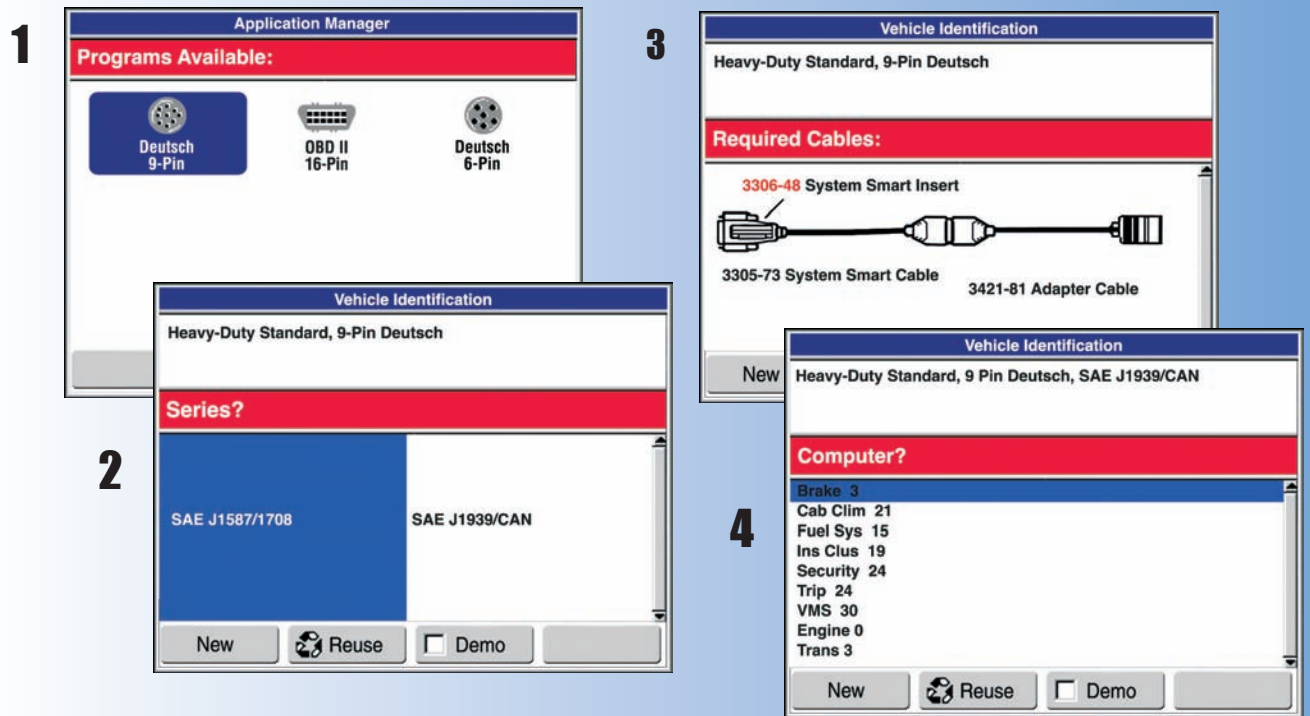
1

Application Manager

Programs Available:

Deutsch 9-Pin

OBD II 16-Pin

Deutsch 6-Pin

2

Vehicle Identification

Heavy-Duty Standard, 9-Pin Deutsch

Series?

SAE J1587/1708

SAE J1939/CAN

New

Reuse

Demo

3

Vehicle Identification

Heavy-Duty Standard, 9-Pin Deutsch

Required Cables:

3306-48 System Smart Insert

3305-73 System Smart Cable

3421-81 Adapter Cable

New

4

Vehicle Identification

Heavy-Duty Standard, 9 Pin Deutsch, SAE J1939/CAN

Computer?

Brake 3
Cab Clim 21
Fuel Sys 15
Ins Clus 19
Security 24
Trip 24
VMS 30
Engine 0
Trans 3

New

Reuse

Demo